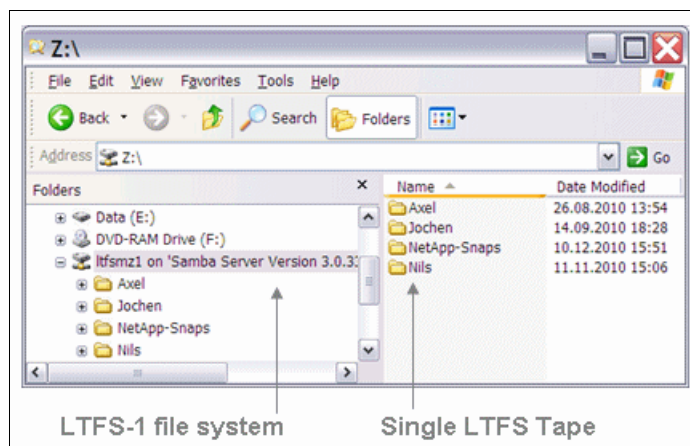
Z:\

File Edit View Favorites Tools Help

Back Search Folders

Address Z:\ Go

Folders ×

Data (E:)
DVD-RAM Drive (F:)
ltfsmz1 on 'Samba Server Version 3.0.3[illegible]
Axel
Jochen
NetApp-Snaps
Nils

| Name | Date Modified |
|---|---|
| Axel | 26.08.2010 13:54 |
| Jochen | 14.09.2010 18:28 |
| NetApp-Snaps | 10.12.2010 15:51 |
| Nils | 11.11.2010 15:06 |

LTFS-1 file system

Single LTFS Tape